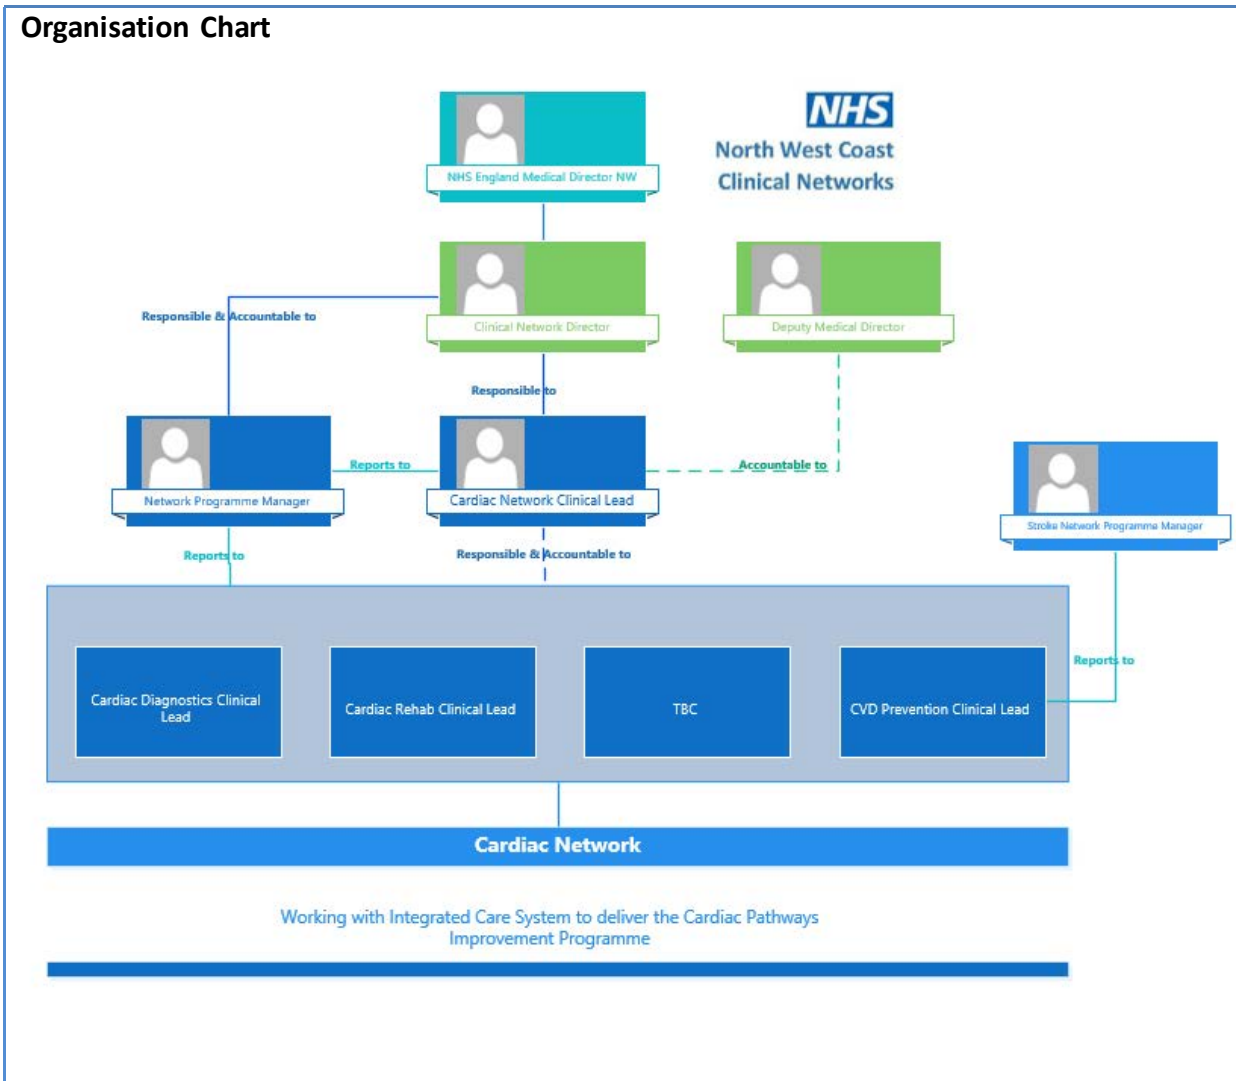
Organisation Chart

NHS
North West Coast
Clinical Networks

NHS England Medical Director NW

Clinical Network Director

Deputy Medical Director

Responsible & Accountable to

Responsible to

Network Programme Manager

Reports to

Cardiac Network Clinical Lead

Accountable to

Stroke Network Programme Manager

Reports to

Responsible & Accountable to

Cardiac Diagnostics Clinical Lead

Cardiac Rehab Clinical Lead

TBC

CVD Prevention Clinical Lead

Reports to

Cardiac Network

Working with Integrated Care System to deliver the Cardiac Pathways Improvement Programme